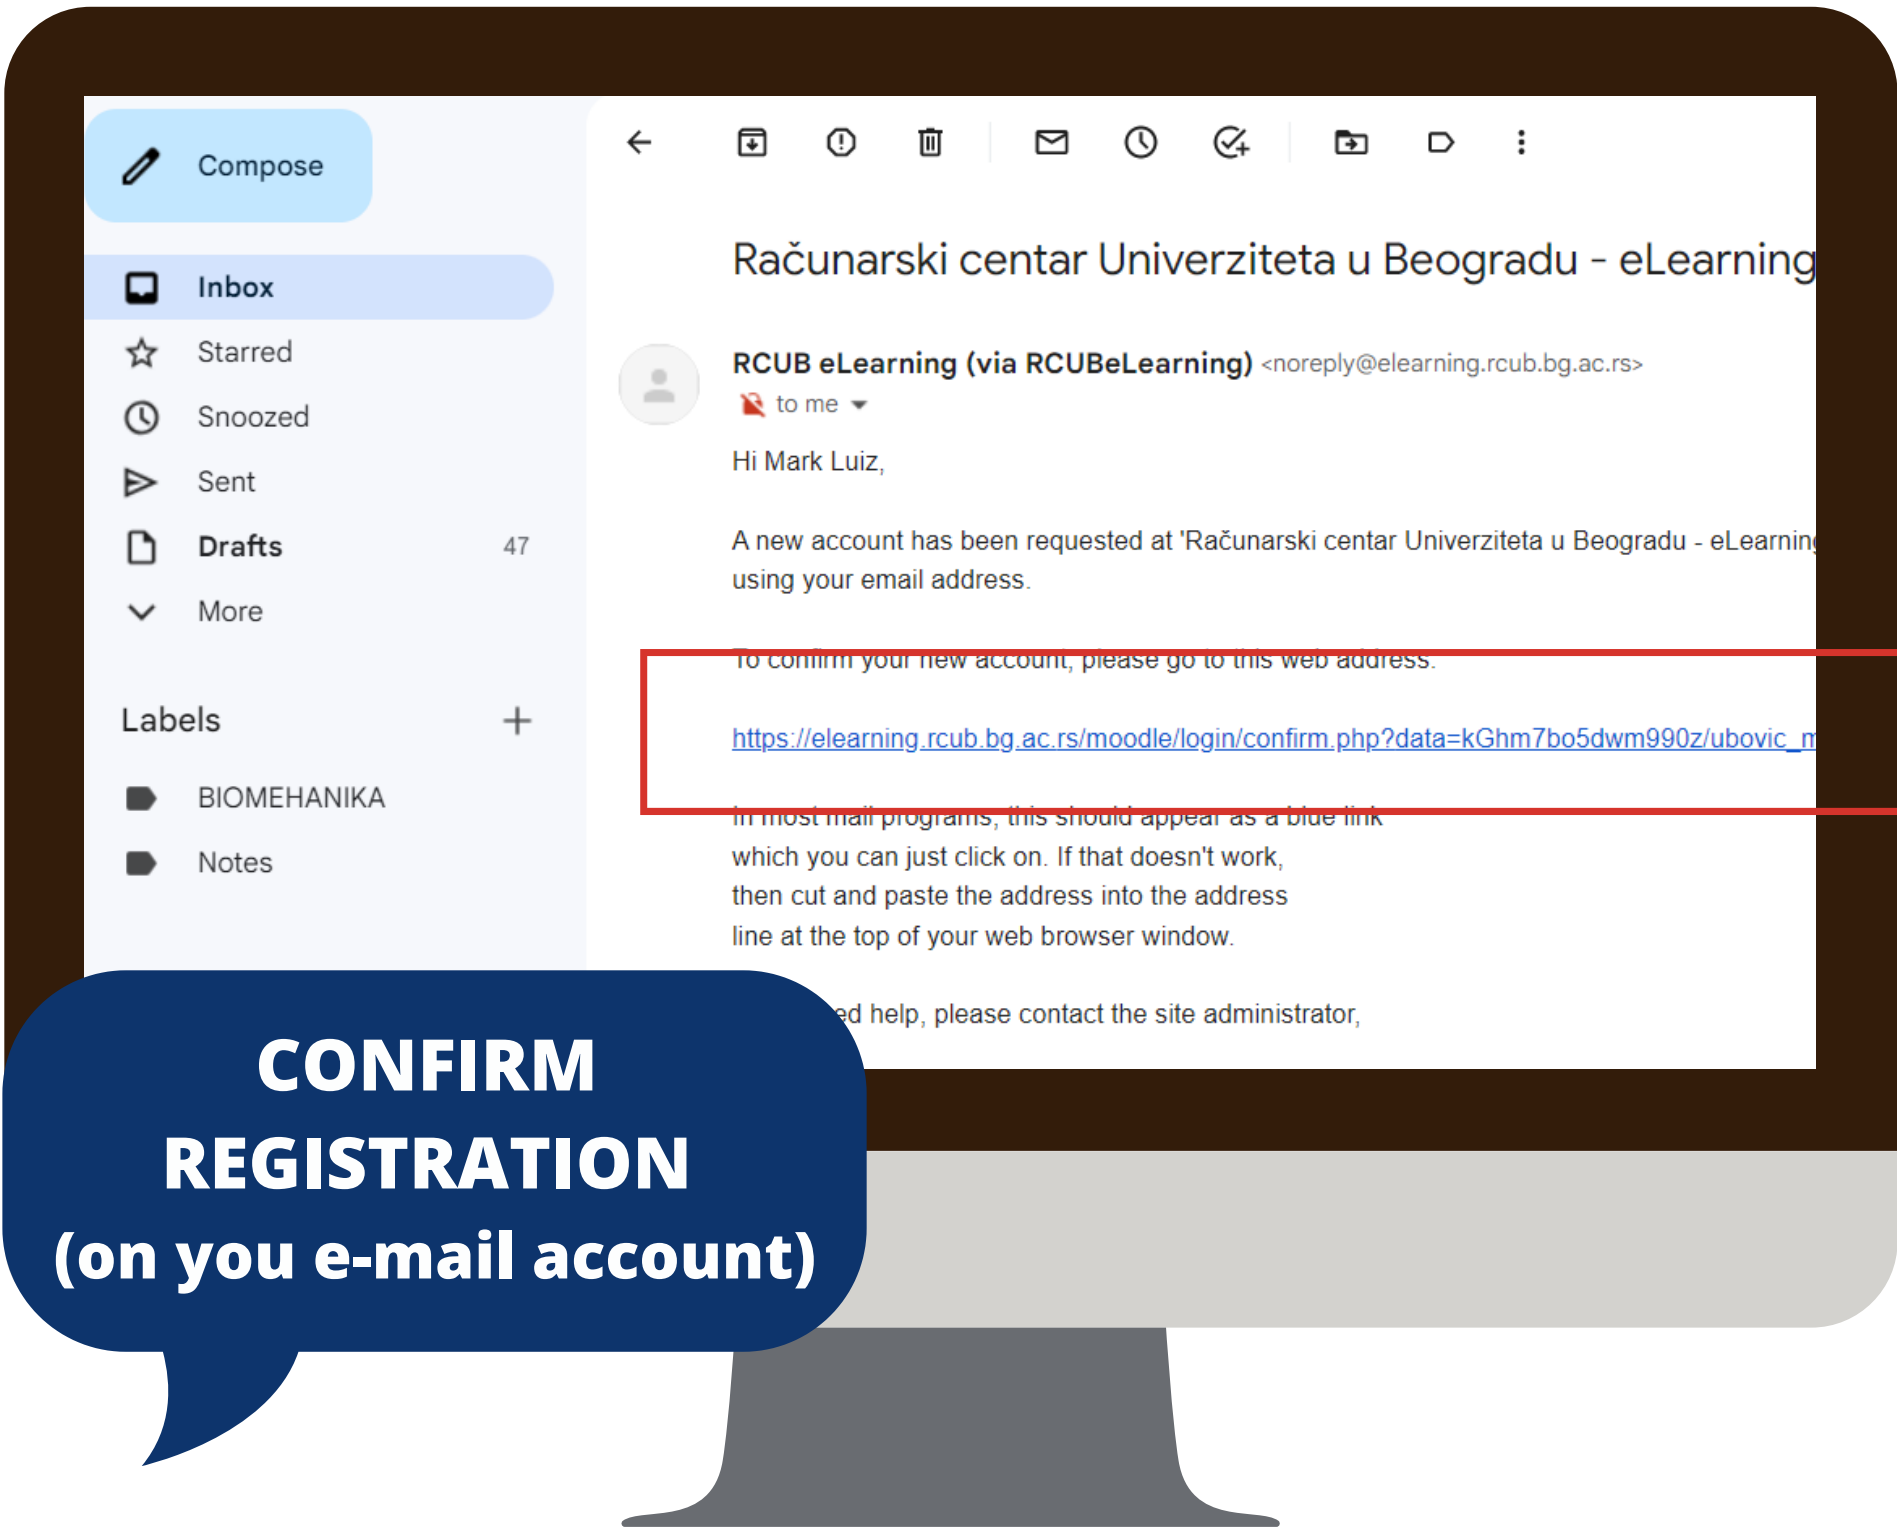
Compose

Inbox

Starred

Snoozed

Sent

Drafts 47

More

Labels +

BIOMEHANIKA

Notes

Računarski centar Univerziteta u Beogradu - eLearning

RCUB eLearning (via RCUBeLearning) <noreply@elearning.rcub.bg.ac.rs>
to me

Hi Mark Luiz,

A new account has been requested at 'Računarski centar Univerziteta u Beogradu - eLearnin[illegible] using your email address.

To confirm your new account, please go to this web address:

https://elearning.rcub.bg.ac.rs/moodle/login/confirm.php?data=kGhm7bo5dwm990z/ubovic_m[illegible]

In most mail programs, this should appear as a blue link which you can just click on. If that doesn't work, then cut and paste the address into the address line at the top of your web browser window.

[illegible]ed help, please contact the site administrator,

CONFIRM REGISTRATION (on you e-mail account)